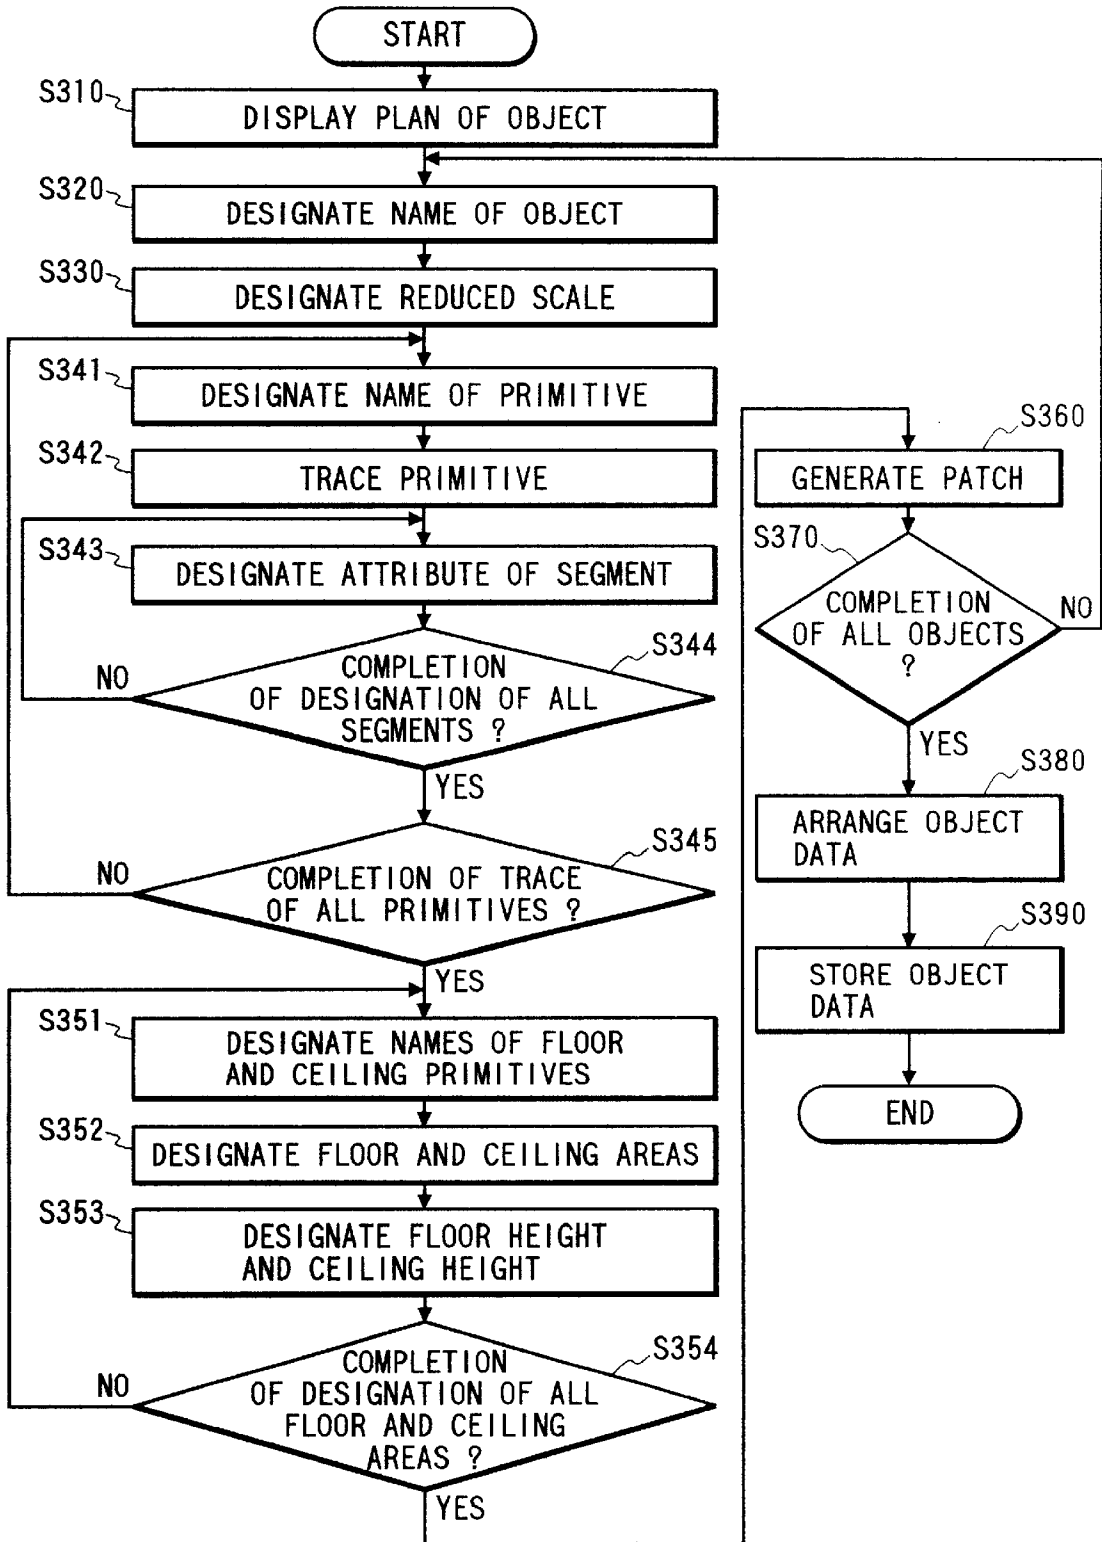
START

S310 DISPLAY PLAN OF OBJECT

S320 DESIGNATE NAME OF OBJECT

S330 DESIGNATE REDUCED SCALE

S341 DESIGNATE NAME OF PRIMITIVE

S342 TRACE PRIMITIVE

S343 DESIGNATE ATTRIBUTE OF SEGMENT

S344 COMPLETION OF DESIGNATION OF ALL SEGMENTS ?

NO

YES

S345 COMPLETION OF TRACE OF ALL PRIMITIVES ?

NO

YES

S351 DESIGNATE NAMES OF FLOOR AND CEILING PRIMITIVES

S352 DESIGNATE FLOOR AND CEILING AREAS

S353 DESIGNATE FLOOR HEIGHT AND CEILING HEIGHT

S354 COMPLETION OF DESIGNATION OF ALL FLOOR AND CEILING AREAS ?

NO

YES

S360 GENERATE PATCH

S370 COMPLETION OF ALL OBJECTS ?

NO

YES

S380 ARRANGE OBJECT DATA

S390 STORE OBJECT DATA

END